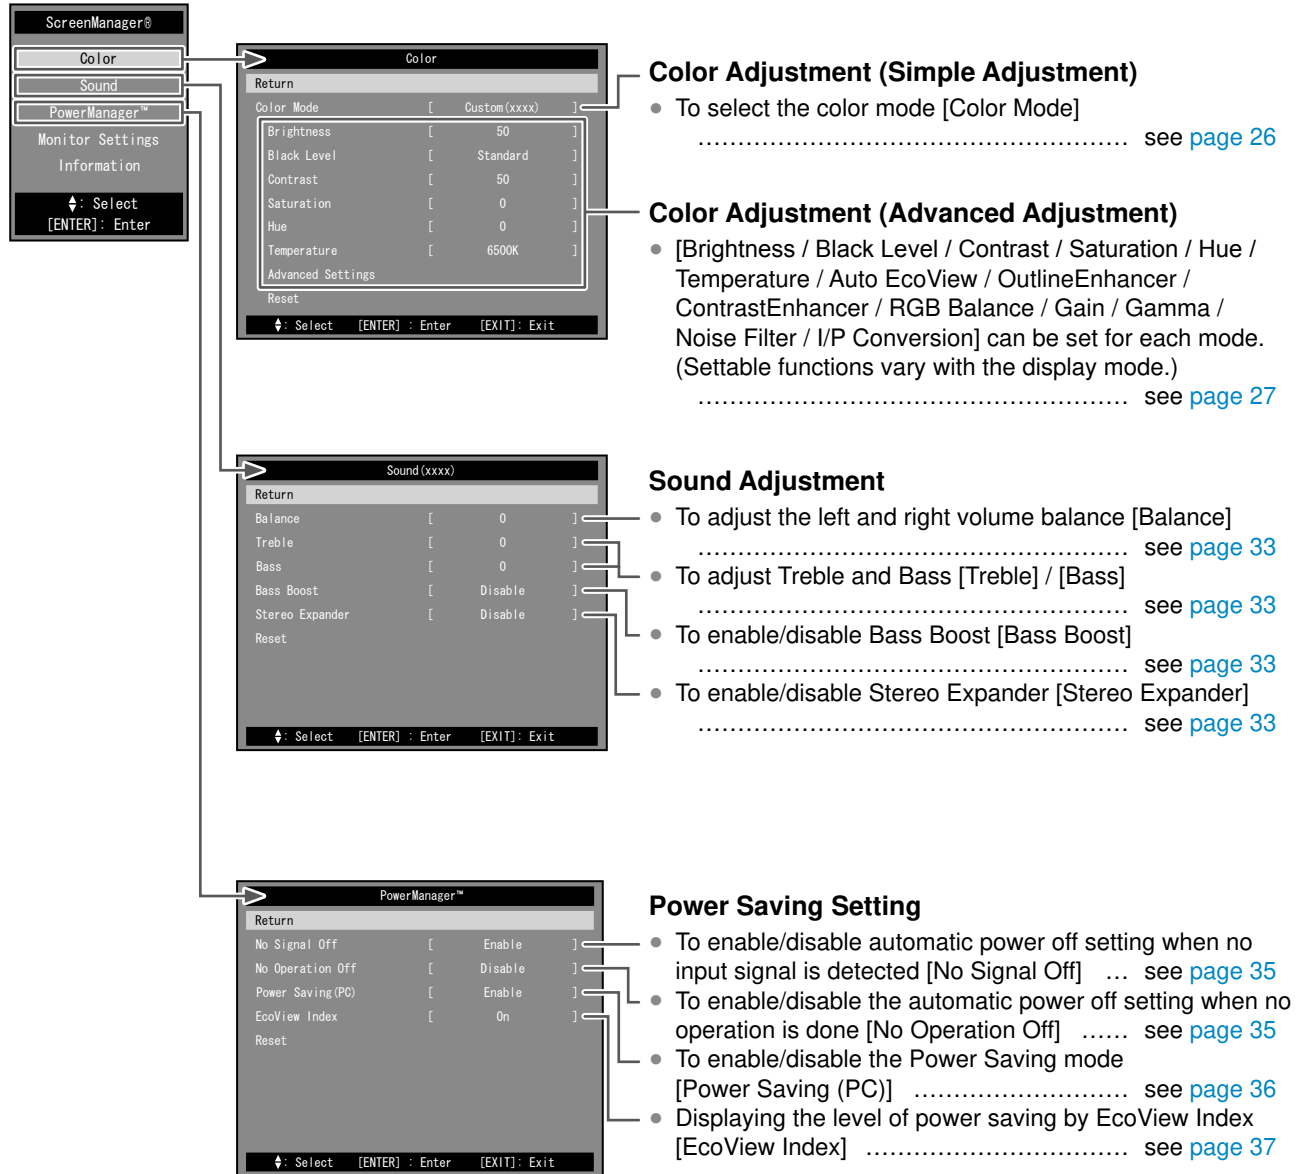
ScreenManager®
Color
Sound
PowerManager™
Monitor Settings
Information
♦: Select
[ENTER]: Enter

Color
Return
Color Mode [ Custom(xxxx) ]
Brightness [ 50 ]
Black Level [ Standard ]
Contrast [ 50 ]
Saturation [ 0 ]
Hue [ 0 ]
Temperature [ 6500K ]
Advanced Settings
Reset
♦: Select [ENTER] : Enter [EXIT]: Exit

Color Adjustment (Simple Adjustment)
● To select the color mode [Color Mode] ................................................... see page 26

Color Adjustment (Advanced Adjustment)
● [Brightness / Black Level / Contrast / Saturation / Hue / Temperature / Auto EcoView / OutlineEnhancer / ContrastEnhancer / RGB Balance / Gain / Gamma / Noise Filter / I/P Conversion] can be set for each mode. (Settable functions vary with the display mode.) ................................................... see page 27

Sound(xxxx)
Return
Balance [ 0 ]
Treble [ 0 ]
Bass [ 0 ]
Bass Boost [ Disable ]
Stereo Expander [ Disable ]
Reset
♦: Select [ENTER] : Enter [EXIT]: Exit

Sound Adjustment
● To adjust the left and right volume balance [Balance] ................................................... see page 33
● To adjust Treble and Bass [Treble] / [Bass] ................................................... see page 33
● To enable/disable Bass Boost [Bass Boost] ................................................... see page 33
● To enable/disable Stereo Expander [Stereo Expander] ................................................... see page 33

PowerManager™
Return
No Signal Off [ Enable ]
No Operation Off [ Disable ]
Power Saving(PC) [ Enable ]
EcoView Index [ On ]
Reset
♦: Select [ENTER] : Enter [EXIT]: Exit

Power Saving Setting
● To enable/disable automatic power off setting when no input signal is detected [No Signal Off] ... see page 35
● To enable/disable the automatic power off setting when no operation is done [No Operation Off] ...... see page 35
● To enable/disable the Power Saving mode [Power Saving (PC)] ........................... see page 36
● Displaying the level of power saving by EcoView Index [EcoView Index] ........................... see page 37